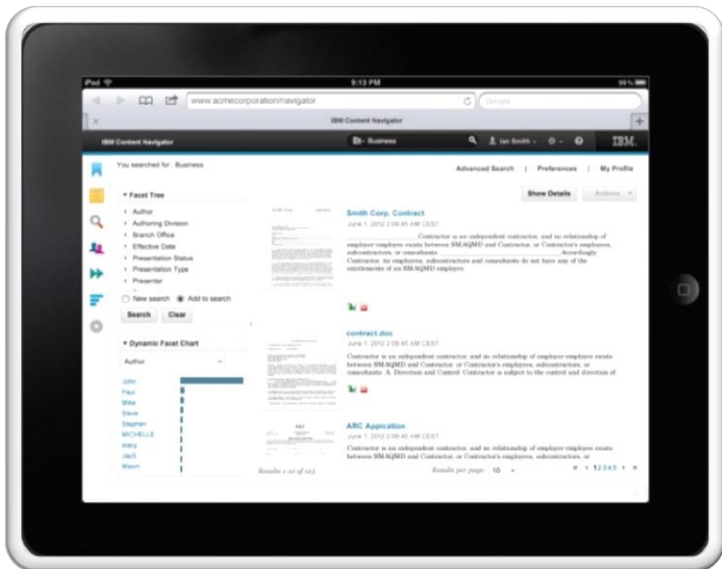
iPad
9:13 PM
99%
www.acmecorporation/navigator
Google
IBM Content Navigator
IBM Content Navigator
Business
Ian Smith
IBM.
You searched for: Business
Advanced Search | Preferences | My Profile
Show Details
Actions
▼ Facet Tree
Author
Authoring Division
Branch Office
Effective Date
Presentation Status
Presentation Type
Presenter
New search
Add to search
Search
Clear
▼ Dynamic Facet Chart
Author
John
Paul
Mike
Steve
Stephen
MICHELLE
stacy
JaeS
Maxim
Smith Corp. Contract
June 1, 2012 2:09:45 AM CEST
Contractor is an independent contractor, and no relationship of employer-employee exists between SMAQMD and Contractor, or Contractor's employees, subcontractors, or consultants. Accordingly, Contractor, its employees, subcontractors and consultants do not have any of the entitlements of an SMAQMD employee.
contract.doc
June 1, 2012 2:09:45 AM CEST
Contractor is an independent contractor, and no relationship of employer-employee exists between SMAQMD and Contractor, or Contractor's employees, subcontractors, or consultants. A. Direction and Control: Contractor is subject to the control and direction of
ARC Application
June 1, 2012 2:09:45 AM CEST
Contractor is an independent contractor, and no relationship of employer-employee exists between SMAQMD and Contractor, or Contractor's employees, subcontractors, or
Results 1-10 of 123
Results per page: 10
12345